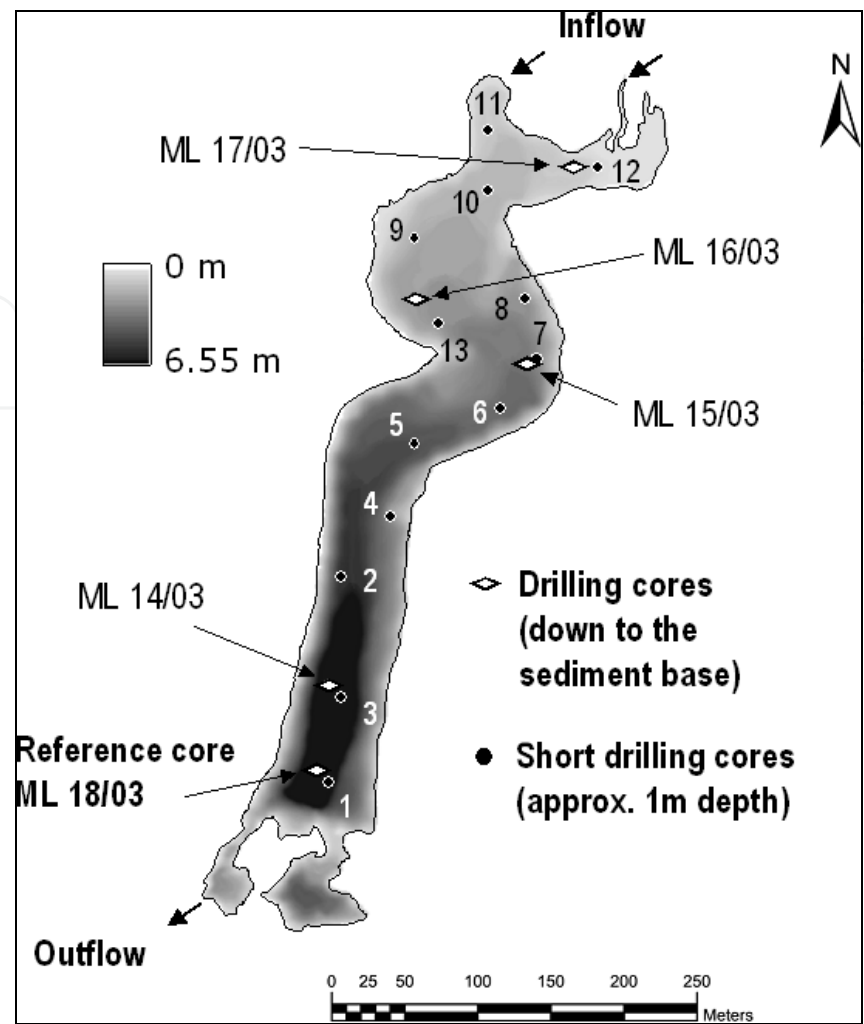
Inflow

N

11

ML 17/03

12

10

9

0 m

6.55 m

ML 16/03

8

7

13

ML 15/03

5

6

4

2

ML 14/03

Drilling cores (down to the sediment base)

3

Reference core ML 18/03

Short drilling cores (approx. 1m depth)

1

Outflow

0 25 50 100 150 200 250

Meters